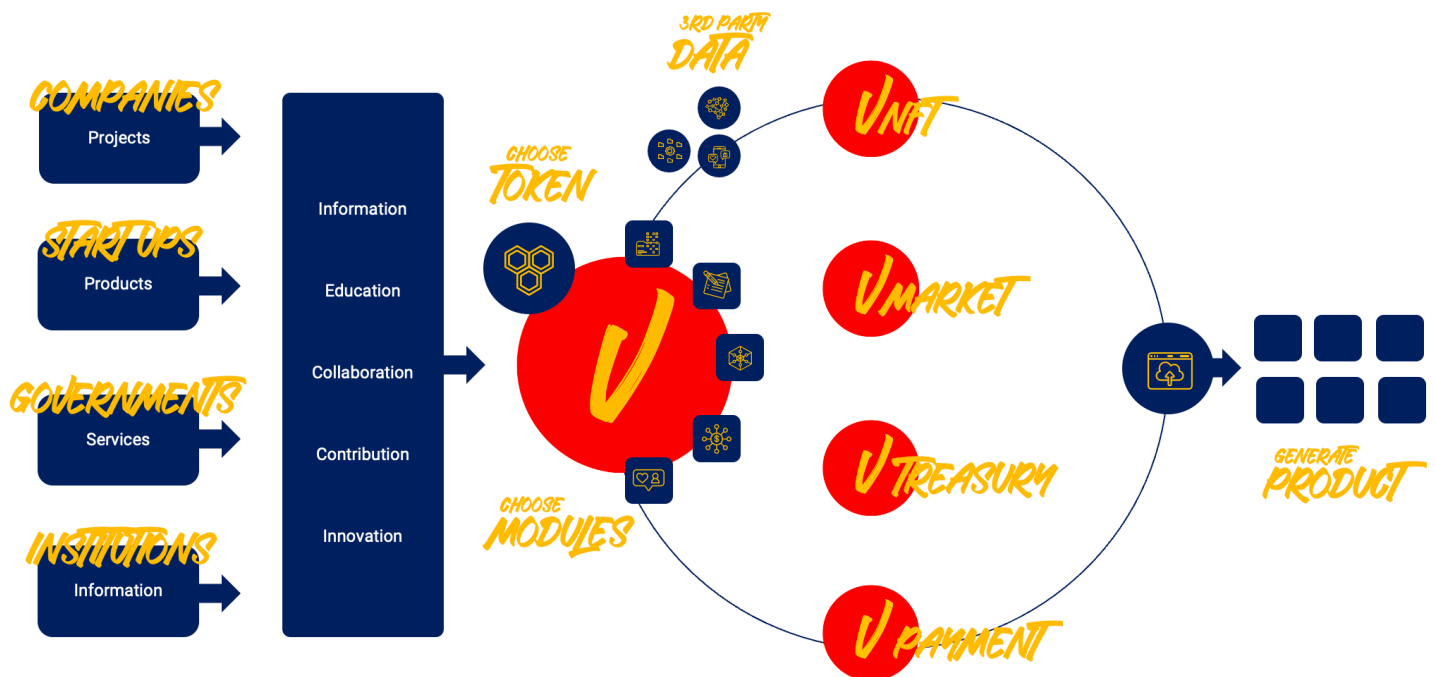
COMPANIES
Projects

START UPS
Products

GOVERNMENTS
Services

INSTITUTIONS
Information

Information
Education
Collaboration
Contribution
Innovation

3RD PARTY DATA

CHOOSE TOKEN

V

CHOOSE MODULES

VNFT
VMARKET
VTREASURY
VPAYMENT

GENERATE PRODUCT